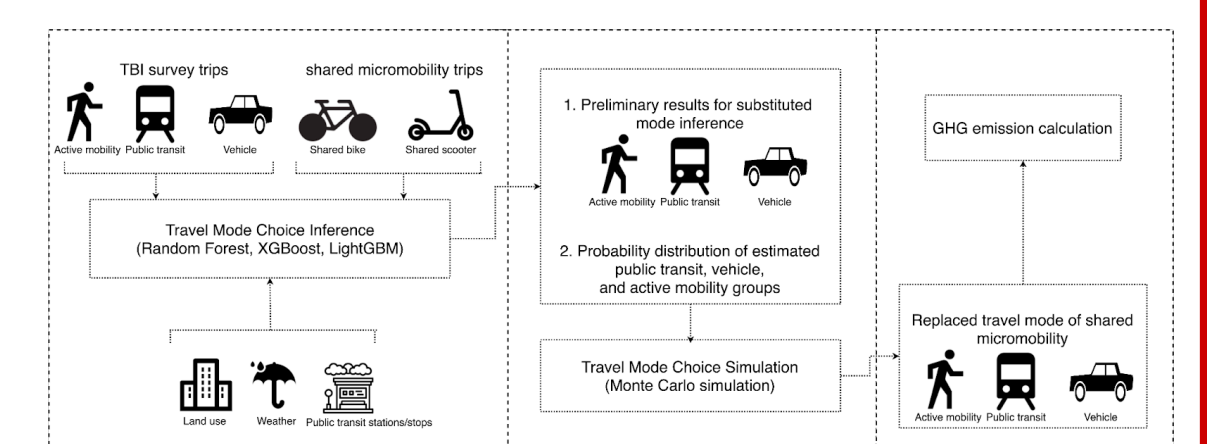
TBI survey trips

shared micromobility trips

Active mobility

Public transit

Vehicle

Shared bike

Shared scooter

Travel Mode Choice Inference (Random Forest, XGBoost, LightGBM)

Land use

Weather

Public transit stations/stops

1. Preliminary results for substituted mode inference

Active mobility

Public transit

Vehicle

2. Probability distribution of estimated public transit, vehicle, and active mobility groups

Travel Mode Choice Simulation (Monte Carlo simulation)

GHG emission calculation

Replaced travel mode of shared micromobility

Active mobility

Public transit

Vehicle